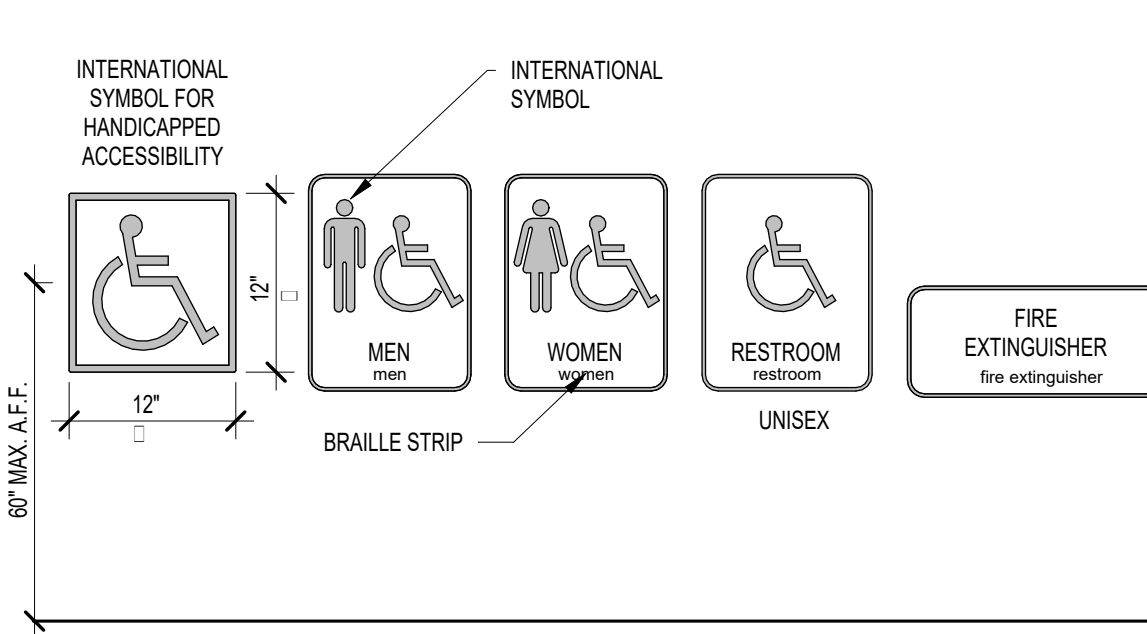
INTERNATIONAL SYMBOL FOR HANDICAPPED ACCESSIBILITY

INTERNATIONAL SYMBOL

12"

12"

60" MAX. A.F.F.

MEN
men

WOMEN
women

RESTROOM
restroom

UNISEX

FIRE EXTINGUISHER
fire extinguisher

BRAILLE STRIP